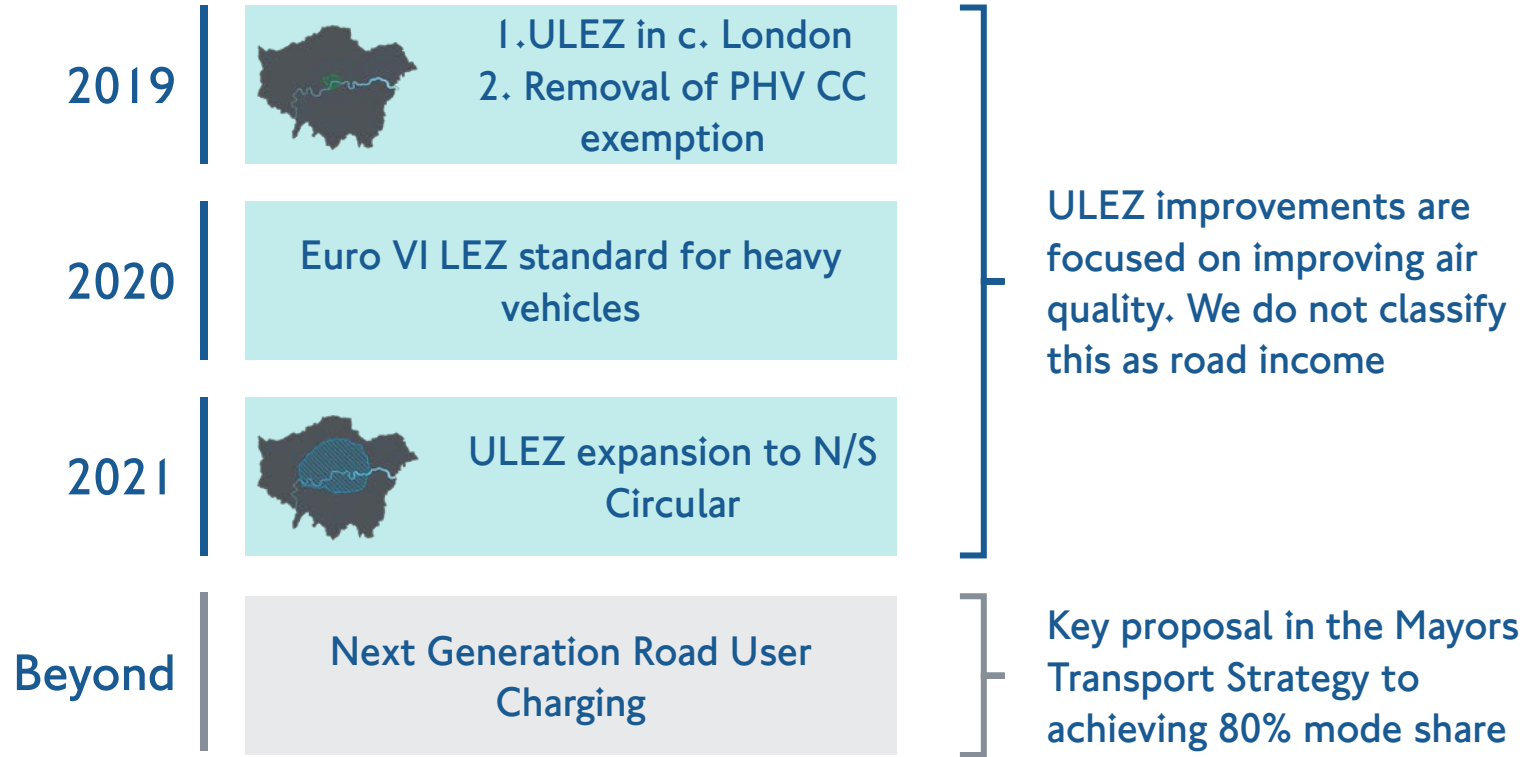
2019

1.ULEZ in c. London
2. Removal of PHV CC exemption

2020

Euro VI LEZ standard for heavy vehicles

2021

ULEZ expansion to N/S Circular

ULEZ improvements are focused on improving air quality. We do not classify this as road income

Beyond

Next Generation Road User Charging

Key proposal in the Mayors Transport Strategy to achieving 80% mode share